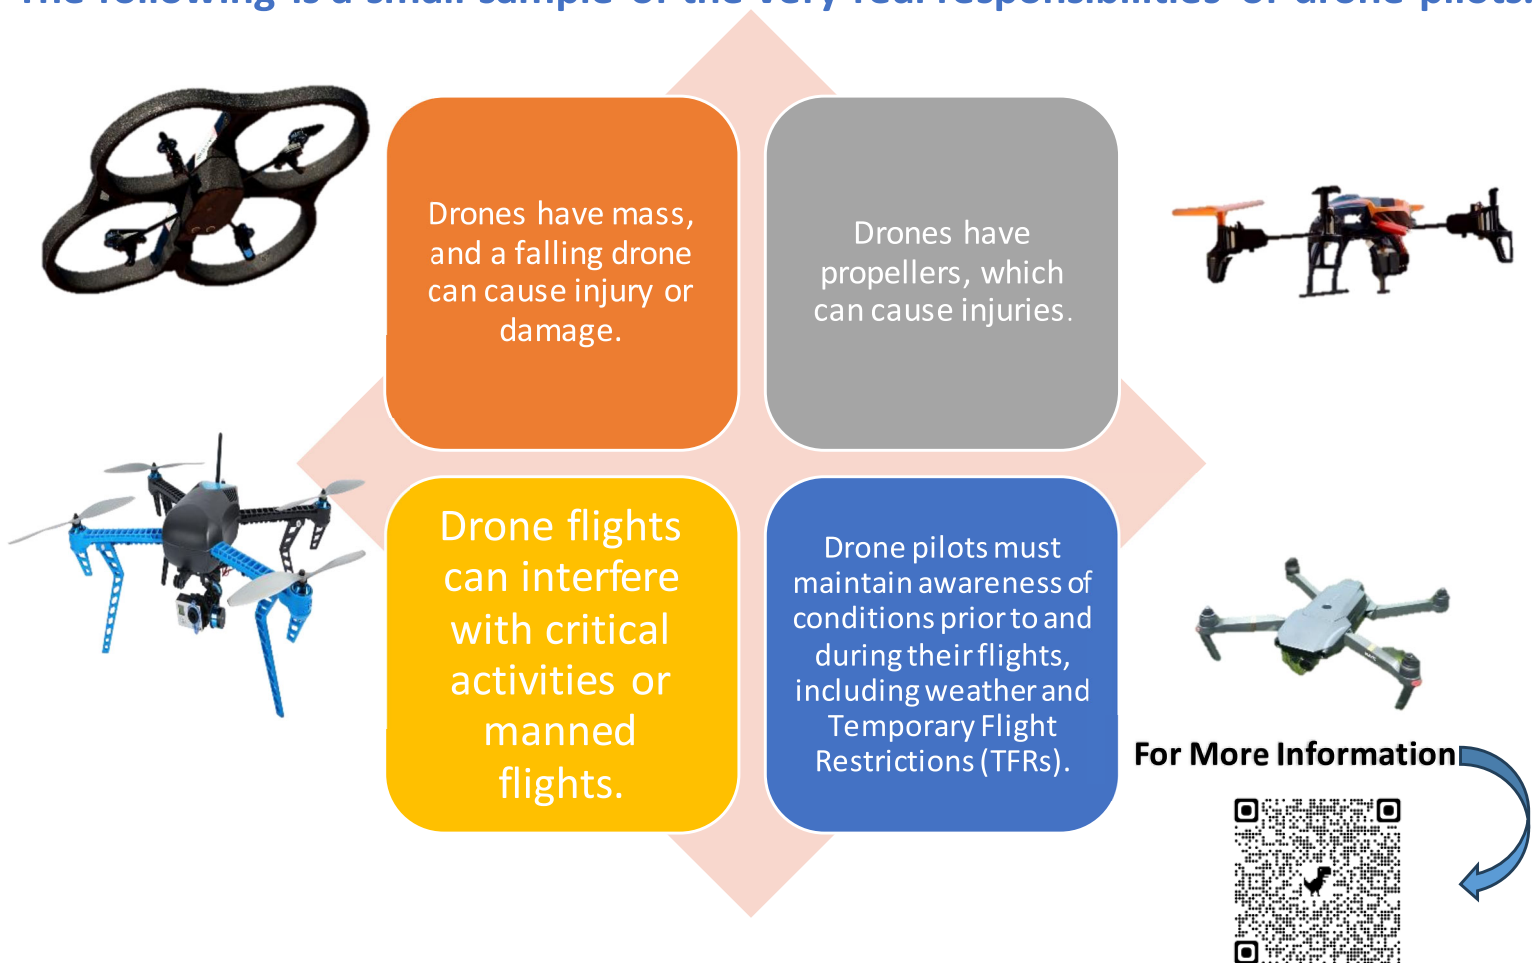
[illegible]

Drones have mass, and a falling drone can cause injury or damage.

Drones have propellers, which can cause injuries.

Drone flights can interfere with critical activities or manned flights.

Drone pilots must maintain awareness of conditions prior to and during their flights, including weather and Temporary Flight Restrictions (TFRs).

For More Information